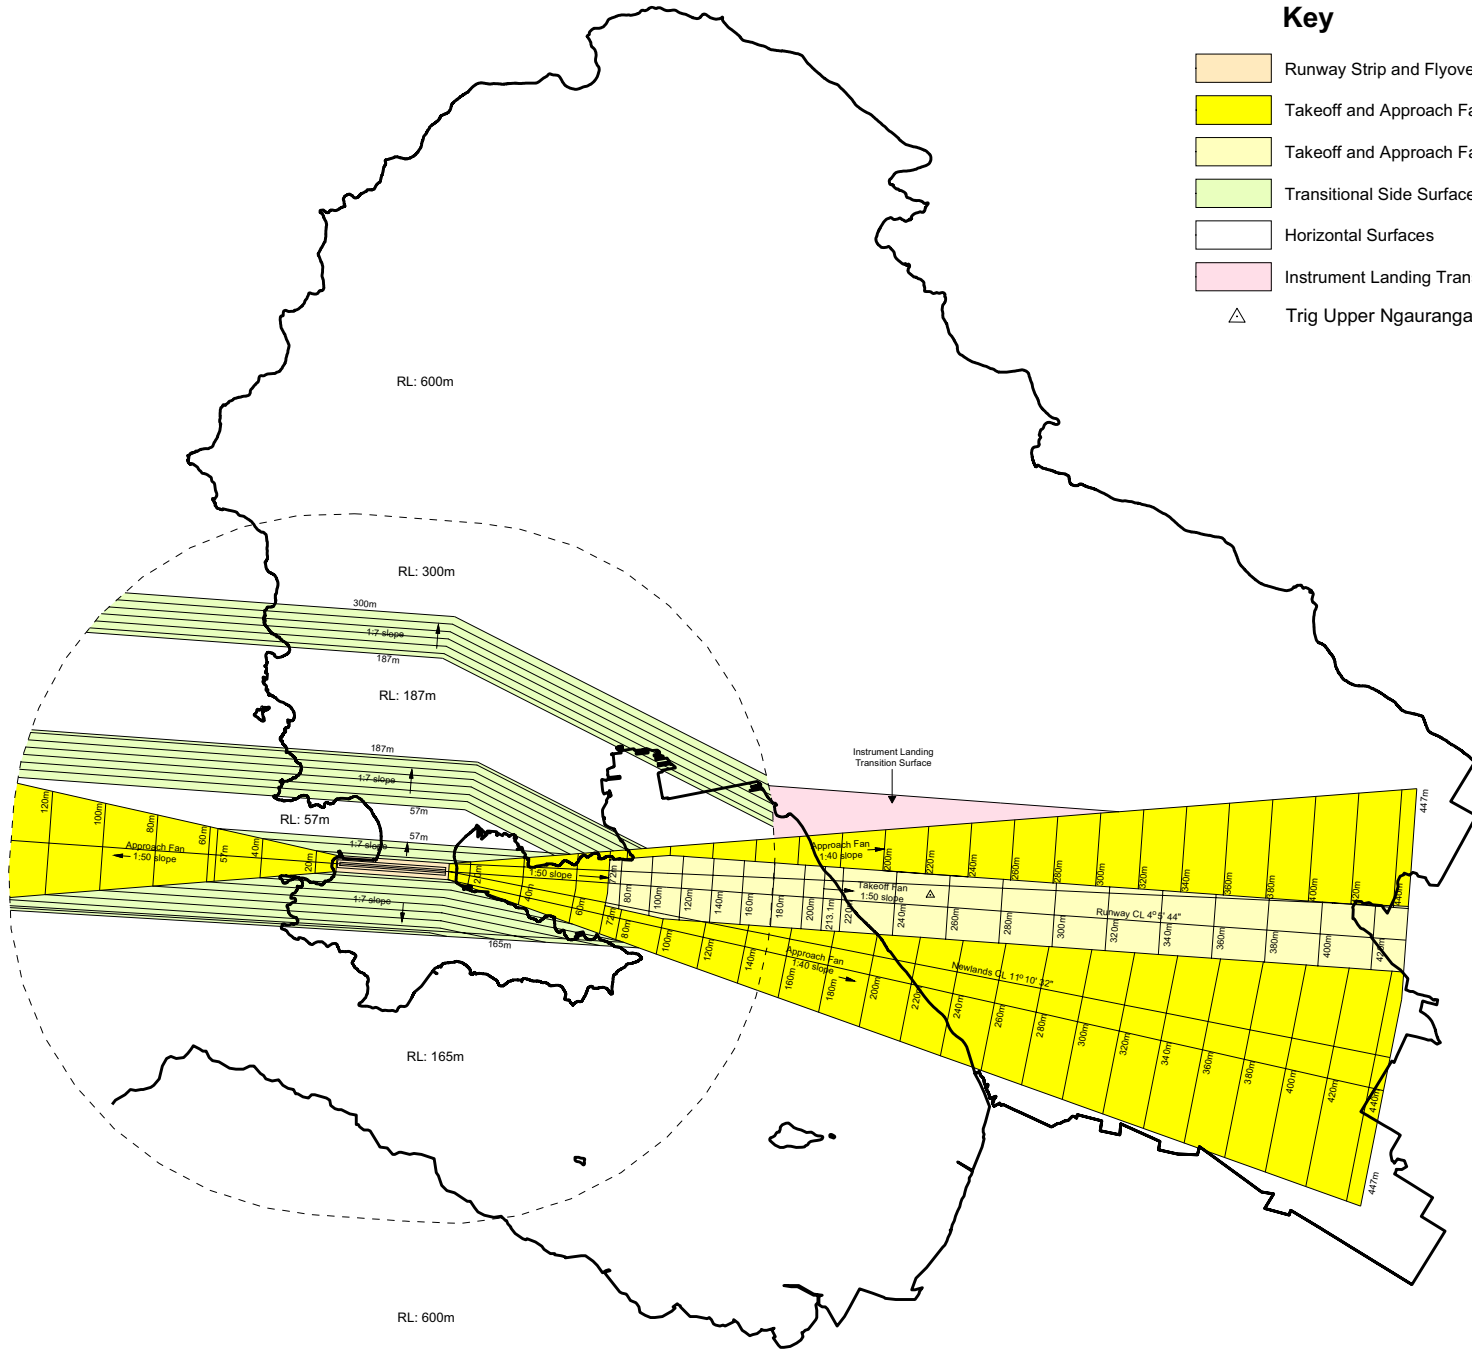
Key

Runway Strip and Flyove

Takeoff and Approach Fa

Takeoff and Approach Fa

Transitional Side Surface

Horizontal Surfaces

Instrument Landing Tran

Trig Upper Ngauranga

RL: 600m

RL: 300m

300m

1:7 slope

187m

RL: 187m

187m

1:7 slope

57m

RL: 57m

57m

1:7 slope

Approach Fan
1:50 slope

120m 100m 80m 60m 57m 40m 20m

1:7 slope

165m

20m 40m 60m 72m 80m 100m 120m 140m 160m 180m

1:50 slope

72m 80m 100m 120m 140m 160m 180m 200m 213.1m 220m 240m

Instrument Landing Transition Surface

Approach Fan
1:40 slope

200m 220m 240m 260m 280m 300m 320m 340m 360m 380m 400m 420m 440m 447m

Takeoff Fan
1:50 slope

Runway CL 4° 5' 44"

260m 280m 300m 320m 340m 360m 380m 400m 420m

Approach Fan
1:40 slope

Newlands CL 11° 10' 32"

160m 180m 200m 220m 240m 260m 280m 300m 320m 340m 360m 380m 400m 420m 440m 447m

RL: 165m

RL: 600m